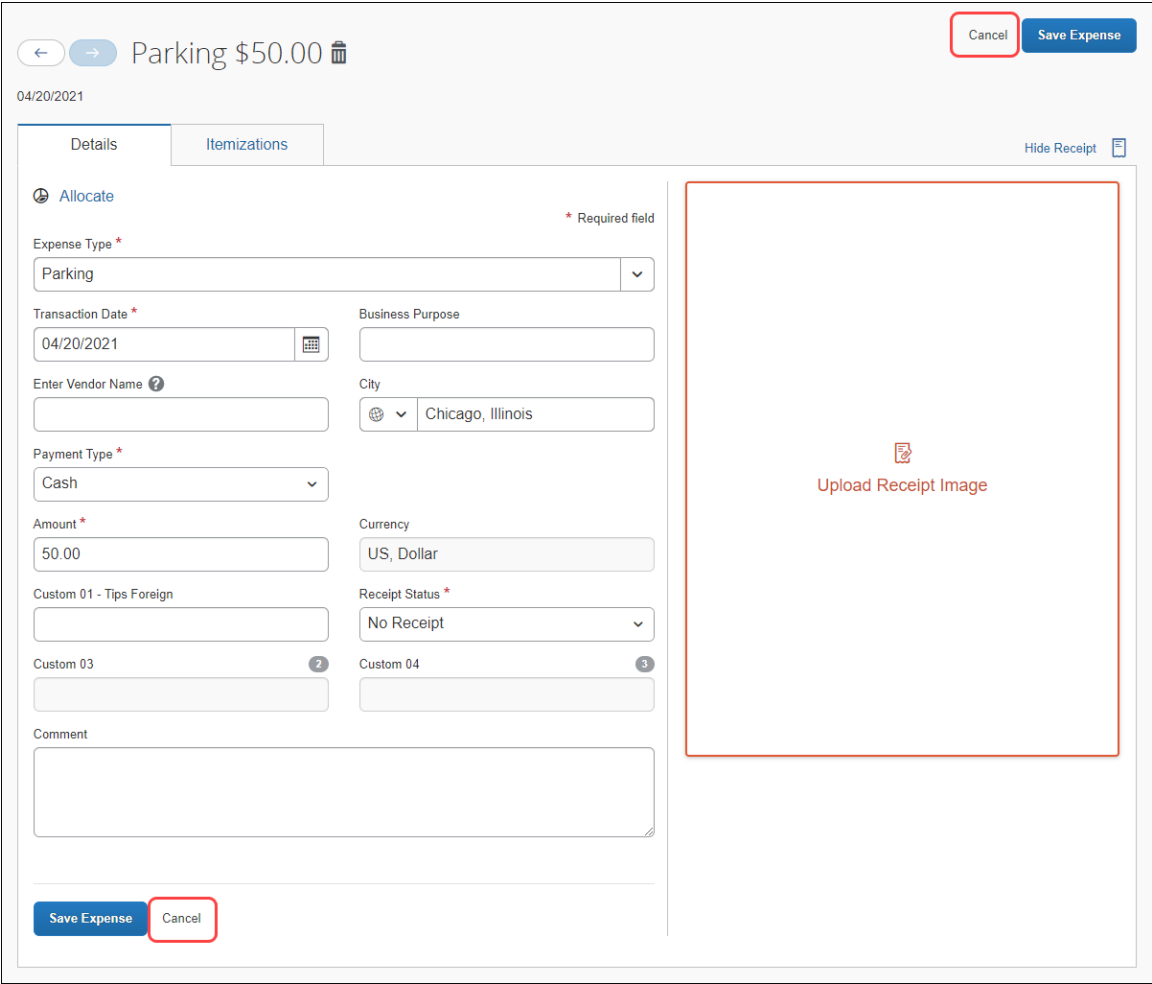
Cancel Save Expense

Parking $50.00

04/20/2021

Details Itemizations

Hide Receipt

Allocate

* Required field

Expense Type *
Parking

Transaction Date *
04/20/2021

Business Purpose

Enter Vendor Name

City
Chicago, Illinois

Payment Type *
Cash

Amount *
50.00

Currency
US, Dollar

Custom 01 - Tips Foreign

Receipt Status *
No Receipt

Custom 03 2

Custom 04 3

Comment

Upload Receipt Image

Save Expense Cancel